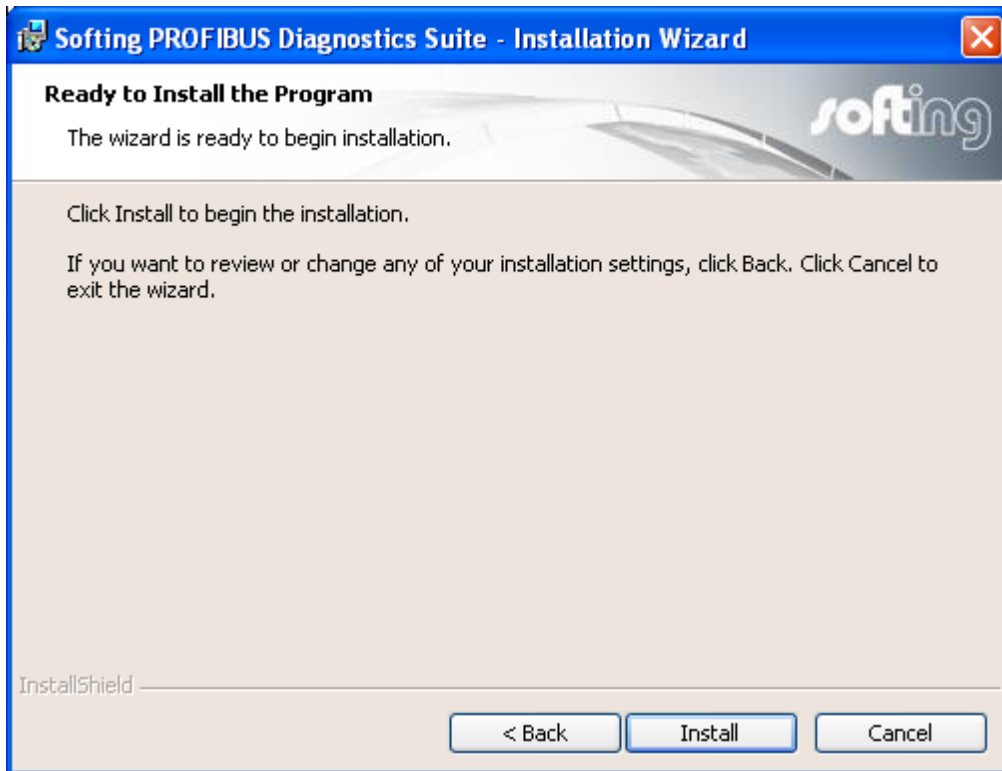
Softing PROFIBUS Diagnostics Suite - Installation Wizard

Ready to Install the Program

The wizard is ready to begin installation.

softing

Click Install to begin the installation.

If you want to review or change any of your installation settings, click Back. Click Cancel to exit the wizard.

InstallShield

< Back

Install

Cancel